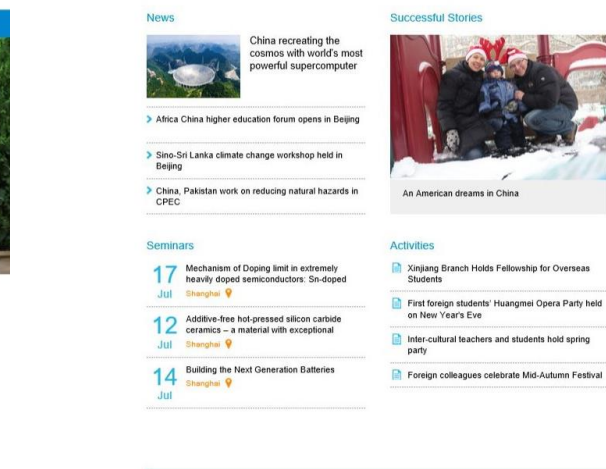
News

China recreating the cosmos with world's most powerful supercomputer

Africa China higher education forum opens in Beijing

Sino-Sri Lanka climate change workshop held in Beijing

China, Pakistan work on reducing natural hazards in CPEC

Successful Stories

An American dreams in China

Seminars

17 Jul
Mechanism of Doping limit in extremely heavily doped semiconductors: Sn-doped
Shanghai

12 Jul
Additive-free hot-pressed silicon carbide ceramics – a material with exceptional
Shanghai

14 Jul
Building the Next Generation Batteries
Shanghai

Activities

Xinjiang Branch Holds Fellowship for Overseas Students

First foreign students' Huangmei Opera Party held on New Year's Eve

Inter-cultural teachers and students hold spring party

Foreign colleagues celebrate Mid-Autumn Festival